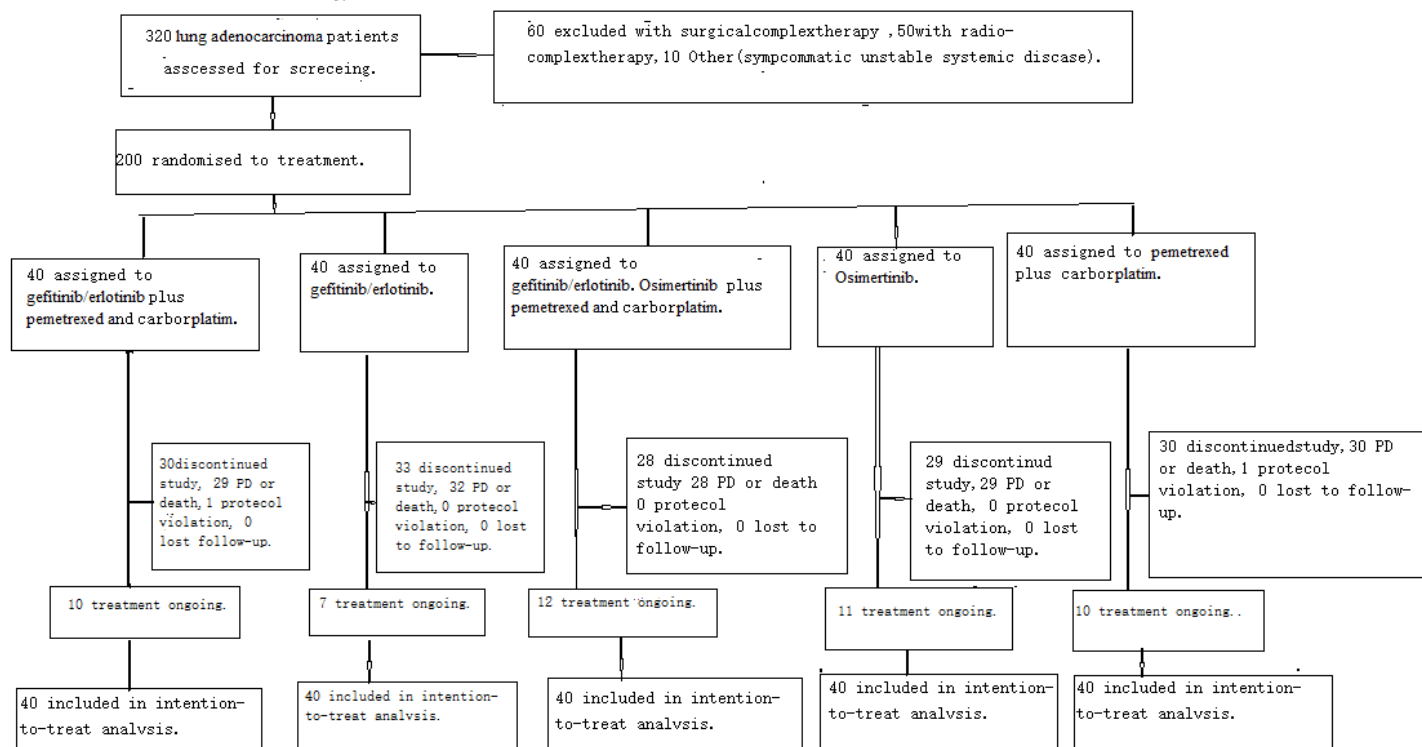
320 lung adenocarcinoma patients asscessed for screceing.

60 excluded with surgicalcomplextherapy ,50with radio-complextherapy, 10 Other(sympcommatic unstable systemic discase).

200 randomised to treatment.

40 assigned to gefitinib/erlotinib plus pemetrexed and carborplatim.

40 assigned to gefitinib/erlotinib.

40 assigned to gefitinib/erlotinib. Osimertinib plus pemetrexed and carborplatim.

40 assigned to Osimertinib.

40 assigned to pemetrexed plus carborplatim.

30discontinued study, 29 PD or death, 1 protecol violation, 0 lost follow-up.

33 discontinued study, 32 PD or death, 0 protecol violation, 0 lost to follow-up.

28 discontinued study 28 PD or death 0 protecol violation, 0 lost to follow-up.

29 discontinud study, 29 PD or death, 0 protecol violation, 0 lost to follow-up.

30 discontinuedstudy, 30 PD or death, 1 protecol violation, 0 lost to follow-up.

10 treatment ongoing.

7 treatment ongoing.

12 treatment ongoing.

11 treatment ongoing.

10 treatment ongoing..

40 included in intention-to-treat analvsis.

40 included in intention-to-treat analvsis.

40 included in intention-to-treat analvsis.

40 included in intention-to-treat analvsis.

40 included in intention-to-treat analvsis.